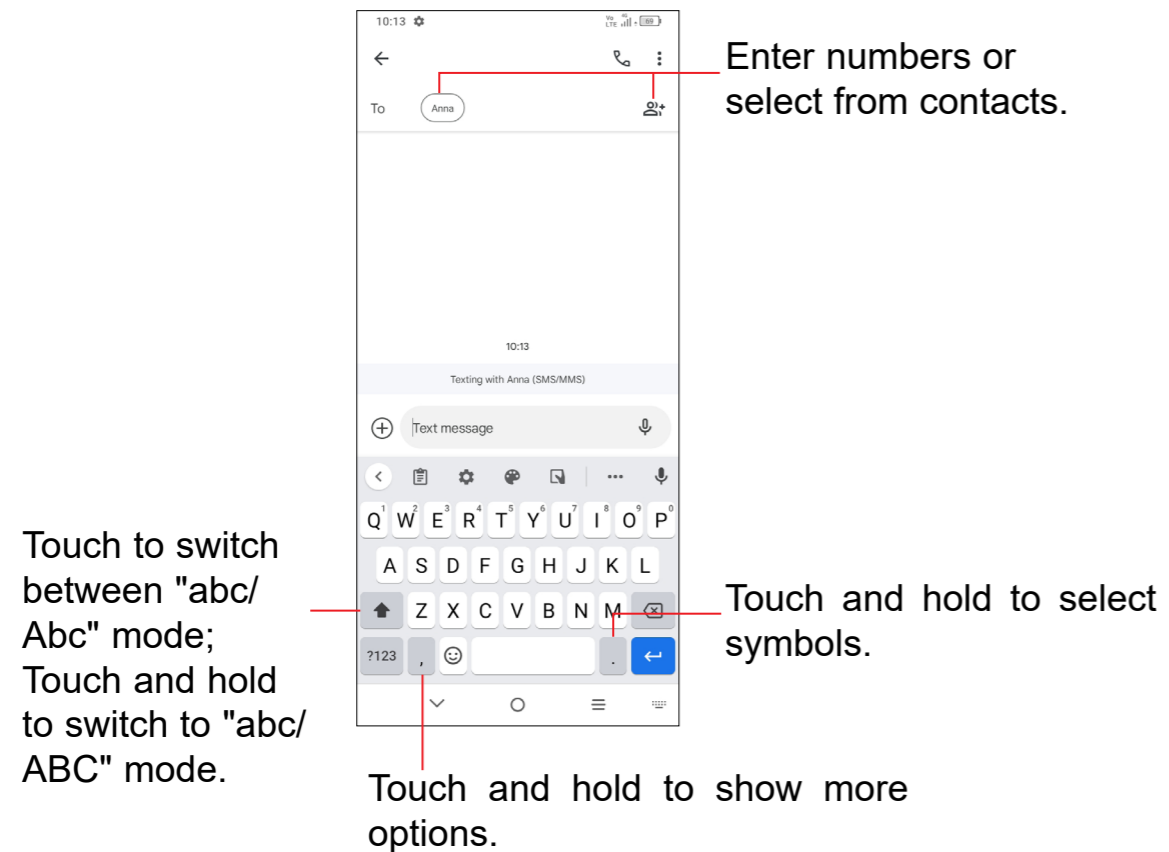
10:13

Enter numbers or select from contacts.

To Anna

10:13

Texting with Anna (SMS/MMS)

Text message

Q 1 W 2 E 3 R 4 T 5 Y 6 U 7 I 8 O 9 P 0

A S D F G H J K L

Z X C V B N M

?123 , .

Touch to switch between "abc/ Abc" mode; Touch and hold to switch to "abc/ ABC" mode.

Touch and hold to select symbols.

Touch and hold to show more options.